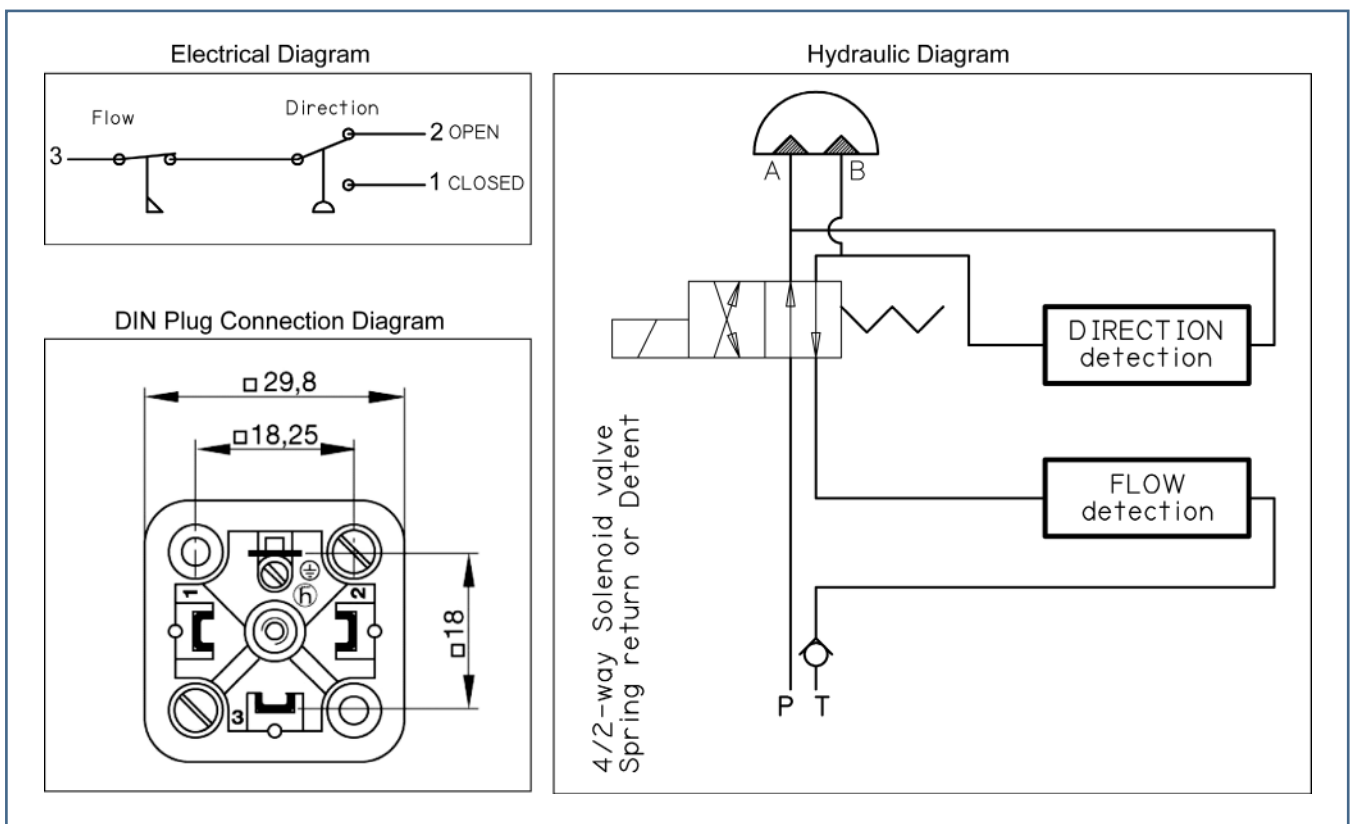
Electrical Diagram

Flow

Direction

3

2 OPEN

1 CLOSED

DIN Plug Connection Diagram

□29,8

□18,25

□18

1

2

3

Hydraulic Diagram

A

B

DIRECTION detection

FLOW detection

4/2-way Solenoid valve
Spring return or Detent

P

T